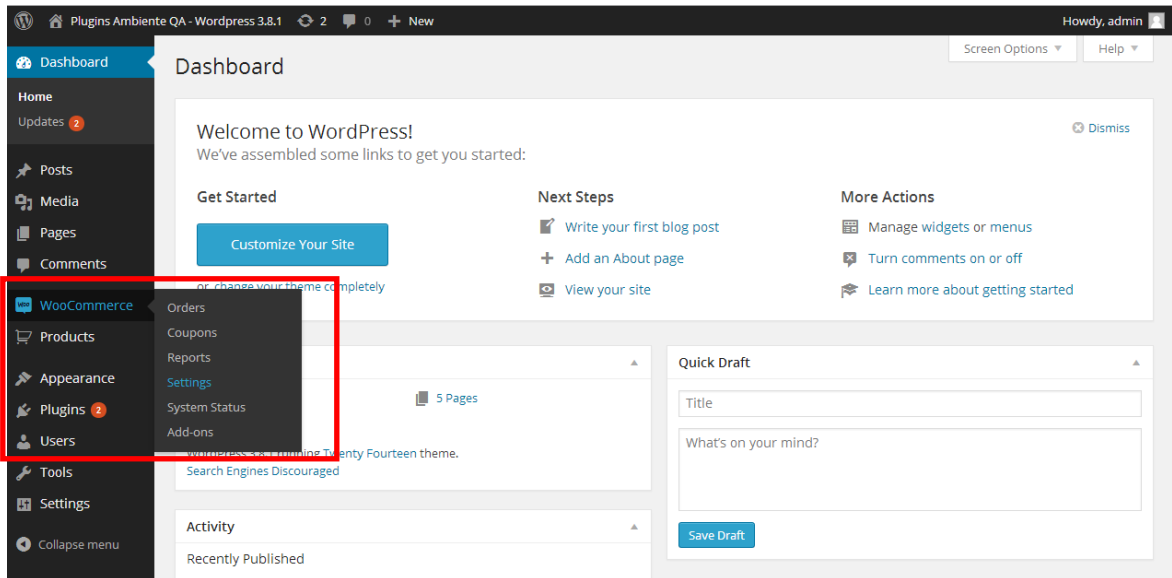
Plugins Ambiente QA - Wordpress 3.8.1 2 0 New Howdy, admin

Screen Options ▼ Help ▼

Dashboard

Home
Updates 2

Posts
Media
Pages
Comments
WooCommerce
Products
Appearance
Plugins 2
Users
Tools
Settings
Collapse menu

Orders
Coupons
Reports
Settings
System Status
Add-ons

Dashboard

Welcome to WordPress!
We've assembled some links to get you started:

Dismiss

Get Started
Customize Your Site
or, change your theme completely

Next Steps
Write your first blog post
Add an About page
View your site

More Actions
Manage widgets or menus
Turn comments on or off
Learn more about getting started

5 Pages
WordPress 3.8.1 running Twenty Fourteen theme.
Search Engines Discouraged

Quick Draft
Title
What's on your mind?
Save Draft

Activity
Recently Published